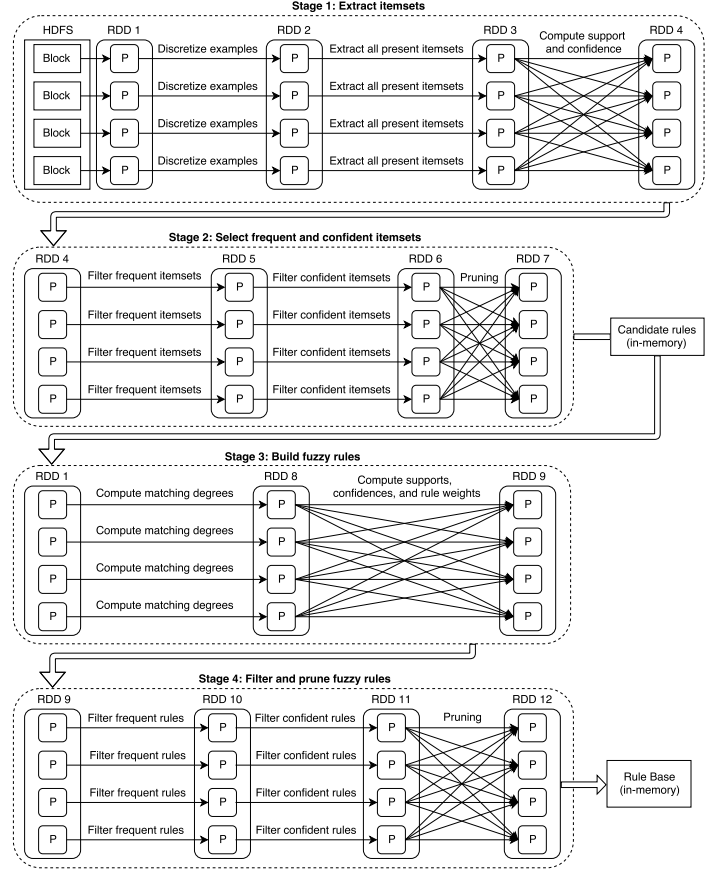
Stage 1: Extract itemsets

HDFS

Block
Block
Block
Block

RDD 1

P
P
P
P

Discretize examples
Discretize examples
Discretize examples
Discretize examples

RDD 2

P
P
P
P

Extract all present itemsets
Extract all present itemsets
Extract all present itemsets
Extract all present itemsets

RDD 3

P
P
P
P

Compute support and confidence

RDD 4

P
P
P
P

Stage 2: Select frequent and confident itemsets

RDD 4

P
P
P
P

Filter frequent itemsets
Filter frequent itemsets
Filter frequent itemsets
Filter frequent itemsets

RDD 5

P
P
P
P

Filter confident itemsets
Filter confident itemsets
Filter confident itemsets
Filter confident itemsets

RDD 6

P
P
P
P

Pruning

RDD 7

P
P
P
P

Candidate rules (in-memory)

Stage 3: Build fuzzy rules

RDD 1

P
P
P
P

Compute matching degrees
Compute matching degrees
Compute matching degrees
Compute matching degrees

RDD 8

P
P
P
P

Compute supports, confidences, and rule weights

RDD 9

P
P
P
P

Stage 4: Filter and prune fuzzy rules

RDD 9

P
P
P
P

Filter frequent rules
Filter frequent rules
Filter frequent rules
Filter frequent rules

RDD 10

P
P
P
P

Filter confident rules
Filter confident rules
Filter confident rules
Filter confident rules

RDD 11

P
P
P
P

Pruning

RDD 12

P
P
P
P

Rule Base (in-memory)